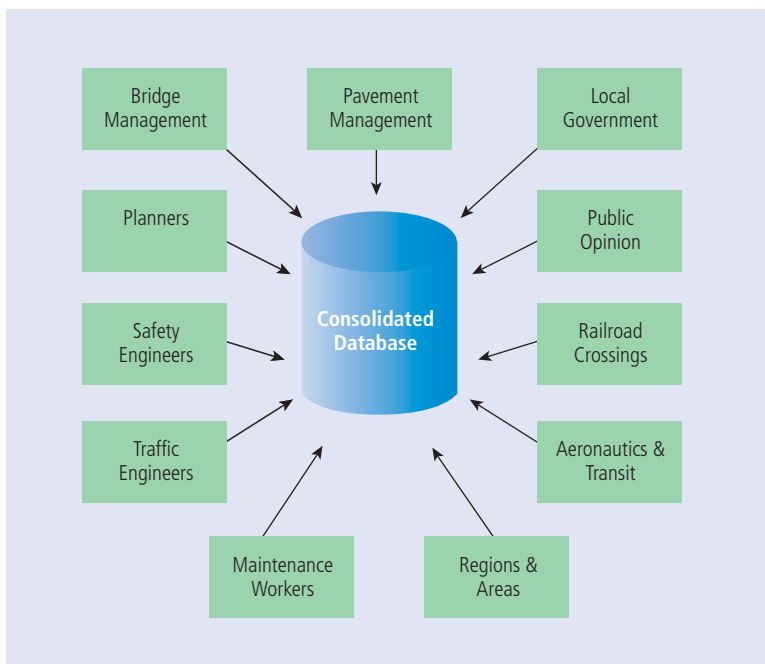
Bridge Management

Pavement Management

Local Government

Planners

Public Opinion

Consolidated Database

Safety Engineers

Railroad Crossings

Traffic Engineers

Aeronautics & Transit

Maintenance Workers

Regions & Areas